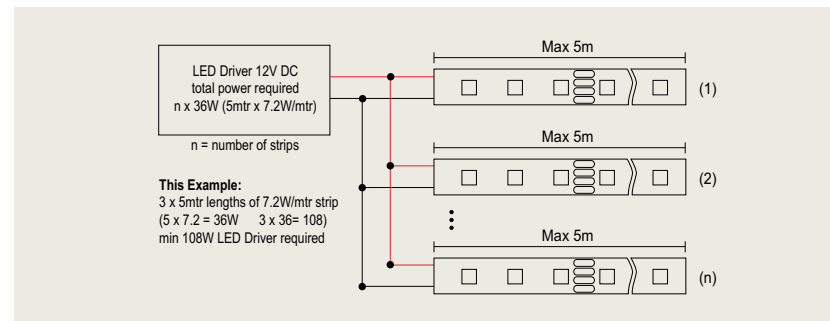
LED Driver 12V DC
total power required
n x 36W (5mtr x 7.2W/mtr)

n = number of strips

This Example:
3 x 5mtr lengths of 7.2W/mtr strip
(5 x 7.2 = 36W 3 x 36= 108)
min 108W LED Driver required

Max 5m

(1)

Max 5m

(2)

Max 5m

(n)